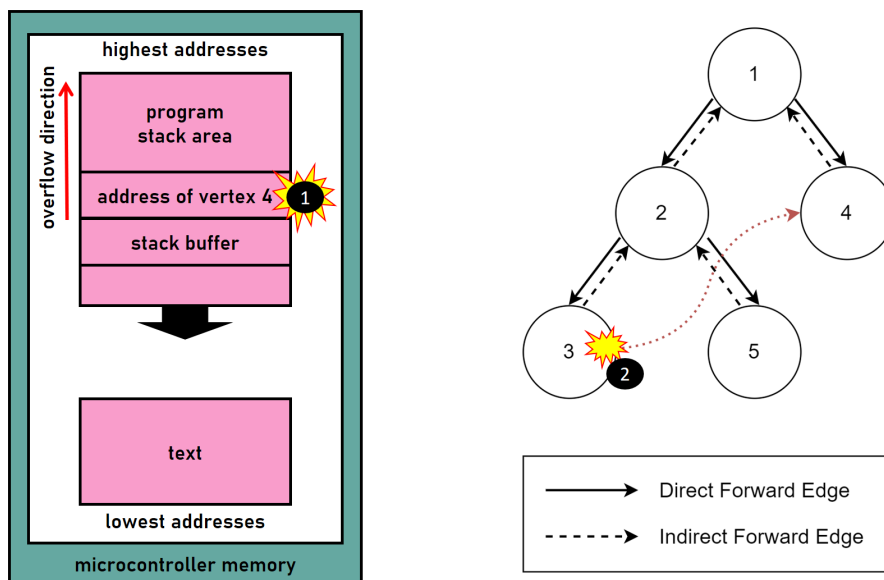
highest addresses

overflow direction

program stack area

address of vertex 4

1

stack buffer

text

lowest addresses

microcontroller memory

1

2

4

3

2

5

Direct Forward Edge

Indirect Forward Edge